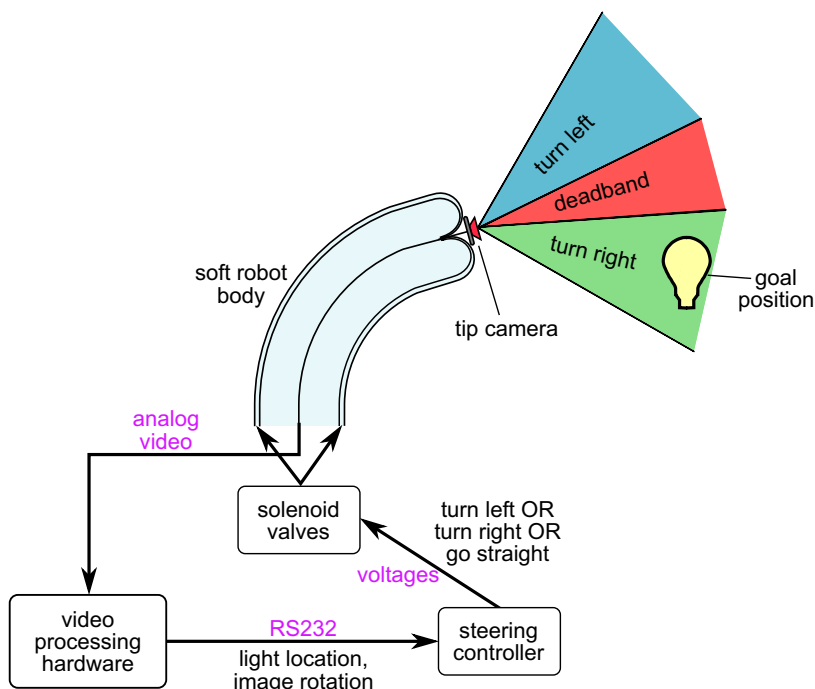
turn left
deadband
turn right
goal position
soft robot body
tip camera
analog video
solenoid valves
turn left OR turn right OR go straight
voltages
video processing hardware
RS232
light location, image rotation
steering controller